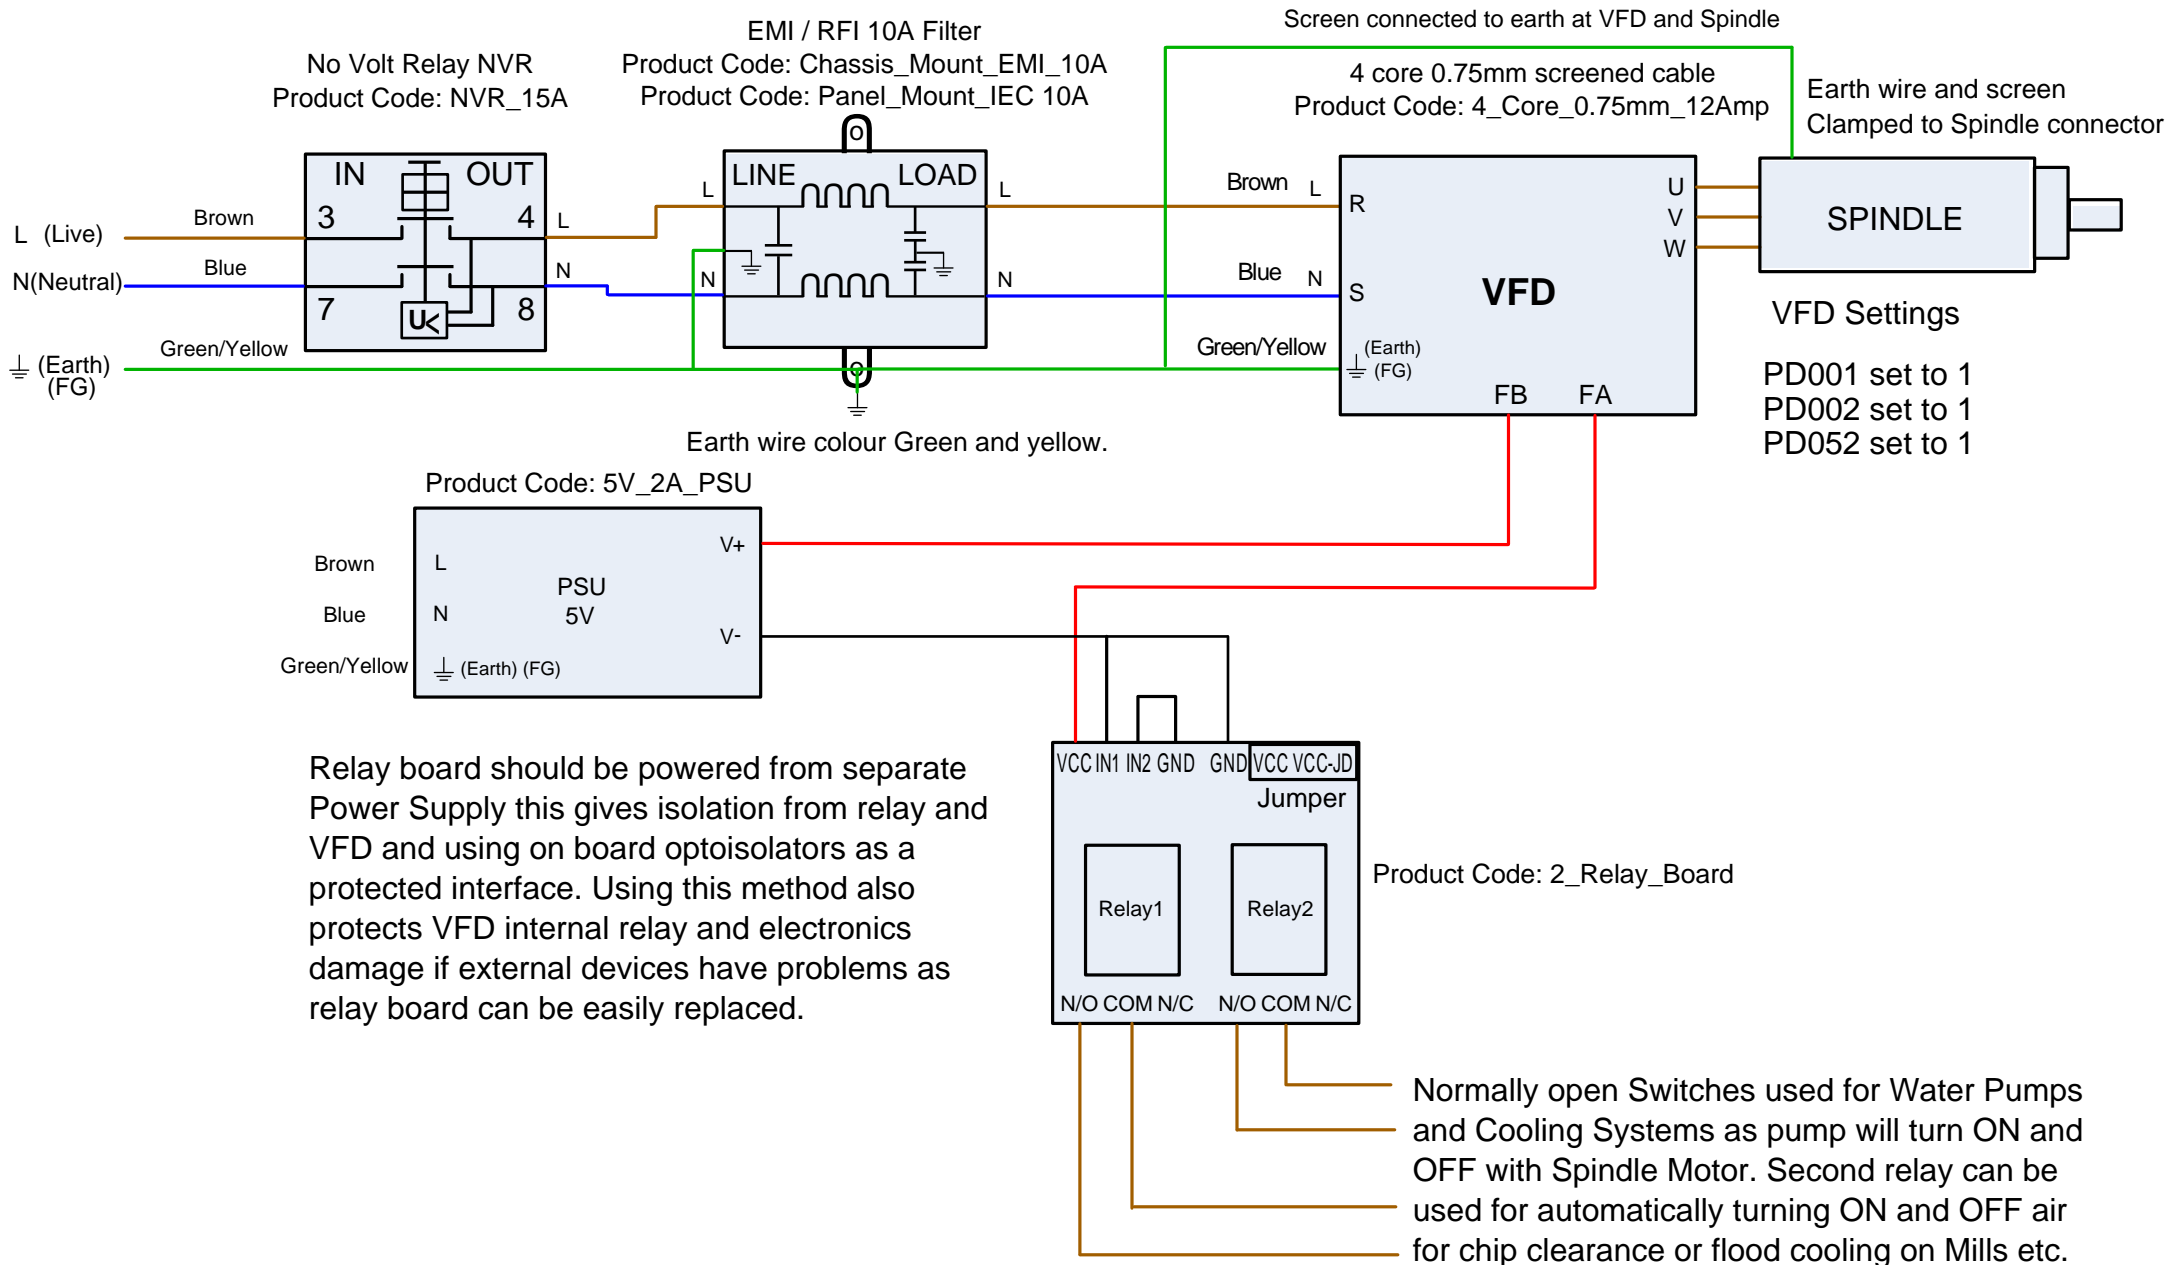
No Volt Relay NVR
Product Code: NVR_15A

EMI / RFI 10A Filter
Product Code: Chassis_Mount_EMI_10A
Product Code: Panel_Mount_IEC 10A

Screen connected to earth at VFD and Spindle

4 core 0.75mm screened cable
Product Code: 4_Core_0.75mm_12Amp

Earth wire and screen
Clamped to Spindle connector

L (Live)
N(Neutral)
(Earth)
(FG)

Brown
Blue
Green/Yellow

IN OUT
3 4
7 8
L
N

L
LINE LOAD
L
N
N

Brown L
Blue N
Green/Yellow

R
S
(Earth)
(FG)
VFD
FB FA
U
V
W

SPINDLE

VFD Settings

PD001 set to 1
PD002 set to 1
PD052 set to 1

Earth wire colour Green and yellow.

Product Code: 5V_2A_PSU

Brown
Blue
Green/Yellow
L
N
(Earth) (FG)
PSU
5V
V+
V-

Relay board should be powered from separate Power Supply this gives isolation from relay and VFD and using on board optoisolators as a protected interface. Using this method also protects VFD internal relay and electronics damage if external devices have problems as relay board can be easily replaced.

VCC IN1 IN2 GND GND VCC VCC-JD
Jumper
Relay1
Relay2
N/O COM N/C N/O COM N/C

Product Code: 2_Relay_Board

Normally open Switches used for Water Pumps and Cooling Systems as pump will turn ON and OFF with Spindle Motor. Second relay can be used for automatically turning ON and OFF air for chip clearance or flood cooling on Mills etc.